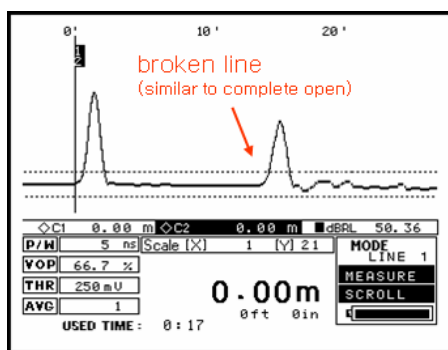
0' 10' 20'

1
2

broken line
(similar to complete open)

◇C1 0.00 m ◇C2 0.00 m ■dBRL 50.36

P/W 5 ns Scale [X] 1 [Y] 21

VOP 66.7 %

THR 250mV

AVG 1

0.00m
0ft 0in

USED TIME : 0:17

MODE
LINE 1

MEASURE

SCROLL